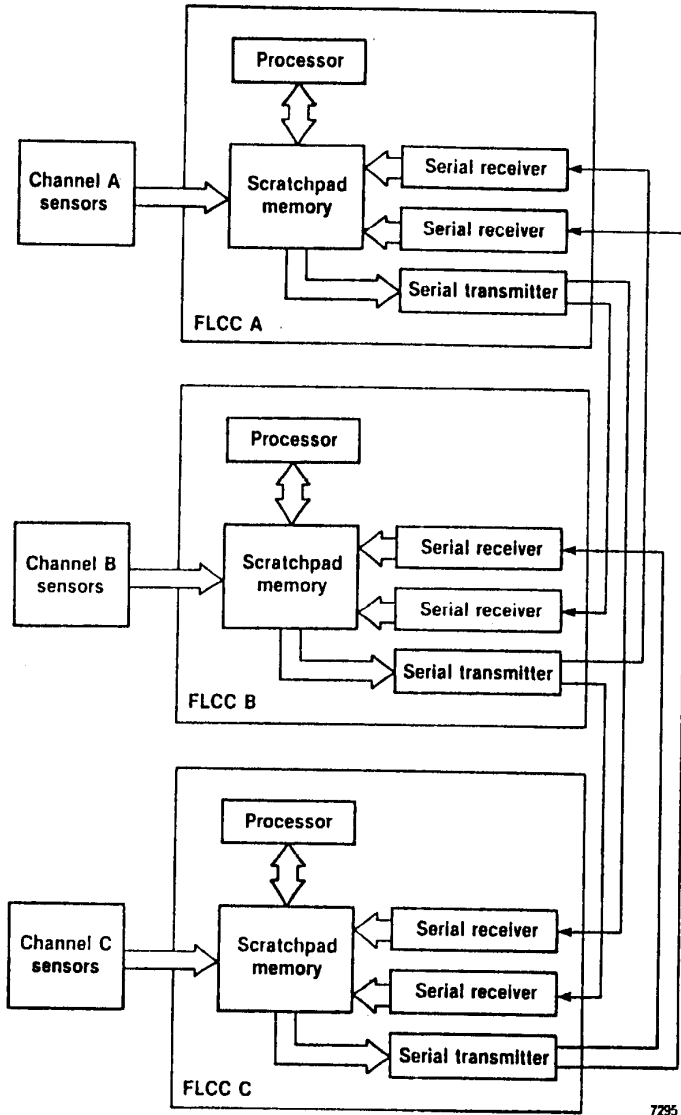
Processor

Channel A sensors

Scratchpad memory

Serial receiver

Serial receiver

Serial transmitter

FLCC A

Processor

Channel B sensors

Scratchpad memory

Serial receiver

Serial receiver

Serial transmitter

FLCC B

Processor

Channel C sensors

Scratchpad memory

Serial receiver

Serial receiver

Serial transmitter

FLCC C

7295